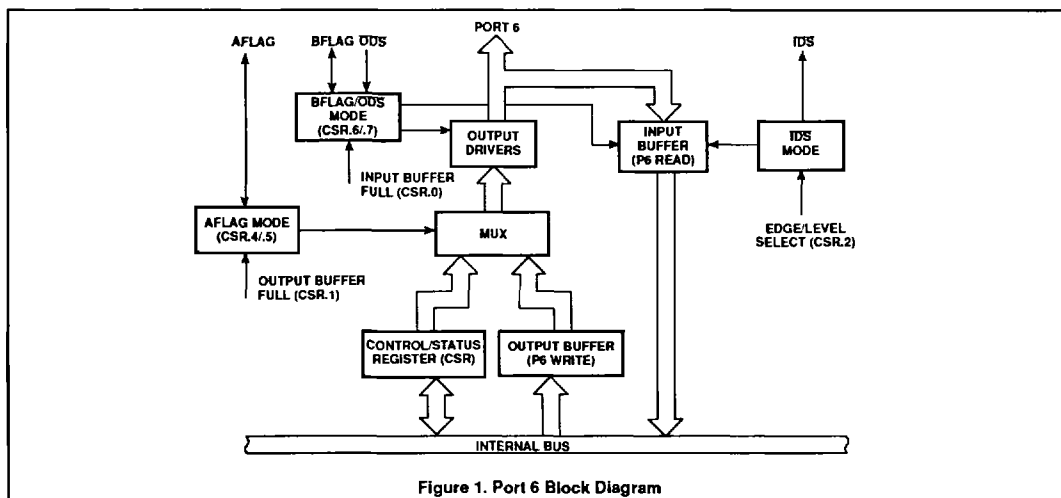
AFLAG

BFLAG $\overline{ODS}$

PORT 6

$\overline{IDS}$

BFLAG/$\overline{ODS}$ MODE (CSR.6/.7)

OUTPUT DRIVERS

INPUT BUFFER (P6 READ)

$\overline{IDS}$ MODE

INPUT BUFFER FULL (CSR.0)

AFLAG MODE (CSR.4/.5)

MUX

EDGE/LEVEL SELECT (CSR.2)

OUTPUT BUFFER FULL (CSR.1)

CONTROL/STATUS REGISTER (CSR)

OUTPUT BUFFER (P6 WRITE)

INTERNAL BUS

Figure 1. Port 6 Block Diagram